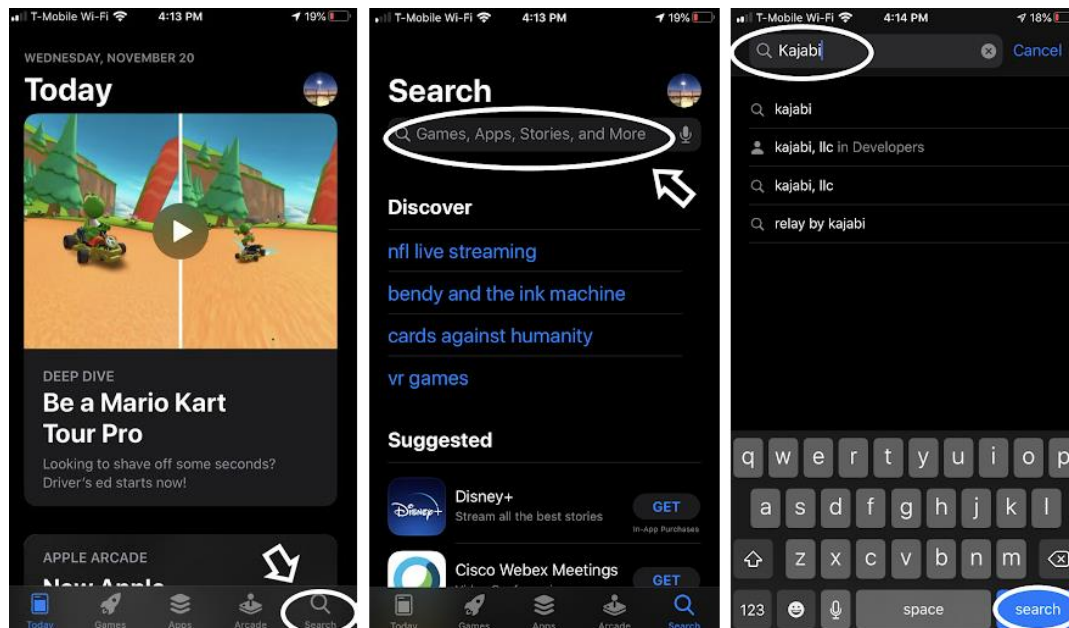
T-Mobile Wi-Fi 4:13 PM 19%

WEDNESDAY, NOVEMBER 20

Today

DEEP DIVE

Be a Mario Kart Tour Pro

Looking to shave off some seconds? Driver's ed starts now!

APPLE ARCADE

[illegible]

Today Games Apps Arcade Search

T-Mobile Wi-Fi 4:13 PM 19%

Search

Games, Apps, Stories, and More

Discover

nfl live streaming

bendy and the ink machine

cards against humanity

vr games

Suggested

Disney+

Stream all the best stories

GET

In-App Purchases

Cisco Webex Meetings

GET

Today Games Apps Arcade Search

T-Mobile Wi-Fi 4:14 PM 18%

Kajabi

Cancel

kajabi

kajabi, llc in Developers

kajabi, llc

relay by kajabi

q w e r t y u i o p

a s d f g h j k l

z x c v b n m

123 space search